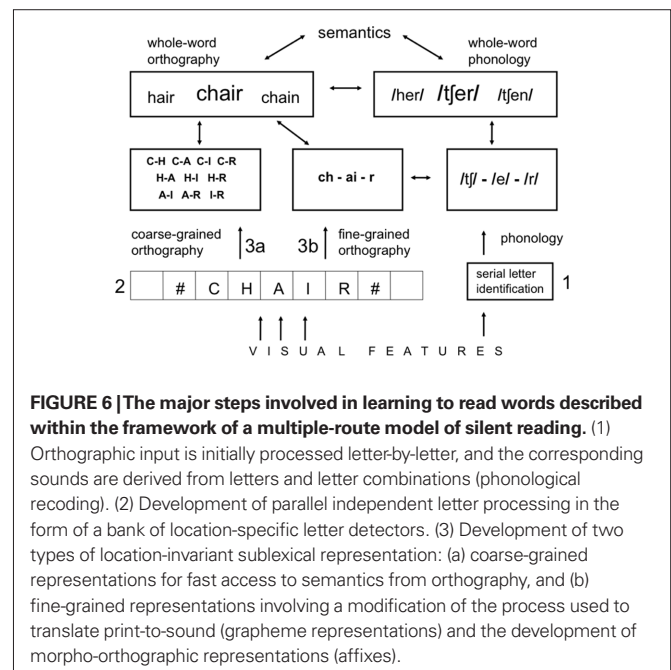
semantics

whole-word orthography

whole-word phonology

hair chair chain

/her/ /tʃer/ /tʃen/

C-H C-A C-I C-R
H-A H-I H-R
A-I A-R I-R

ch - ai - r

/tʃ/ - /e/ - /r/

coarse-grained orthography 3a

3b fine-grained orthography

phonology

2 # C H A I R #

serial letter identification 1

V I S U A L F E A T U R E S

**FIGURE 6 | The major steps involved in learning to read words described within the framework of a multiple-route model of silent reading.** (1) Orthographic input is initially processed letter-by-letter, and the corresponding sounds are derived from letters and letter combinations (phonological recoding). (2) Development of parallel independent letter processing in the form of a bank of location-specific letter detectors. (3) Development of two types of location-invariant sublexical representation: (a) coarse-grained representations for fast access to semantics from orthography, and (b) fine-grained representations involving a modification of the process used to translate print-to-sound (grapheme representations) and the development of morpho-orthographic representations (affixes).